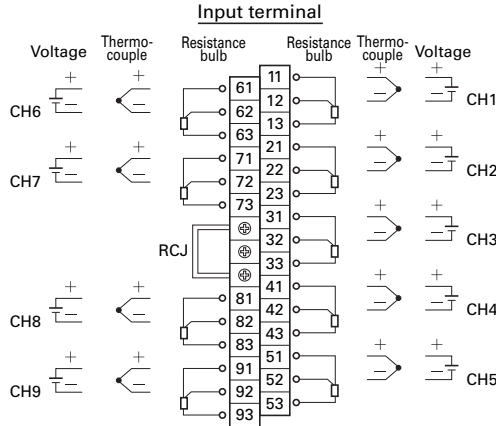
Input terminal

Voltage Thermocouple Resistance bulb Resistance bulb Thermocouple Voltage

CH6 + + 61 62 63
11 12 13 + + CH1
CH7 + + 71 72 73
21 22 23 + + CH2
RCJ
31 32 33 + + CH3
CH8 + + 81 82 83
41 42 43 + + CH4
CH9 + + 91 92 93
51 52 53 + + CH5